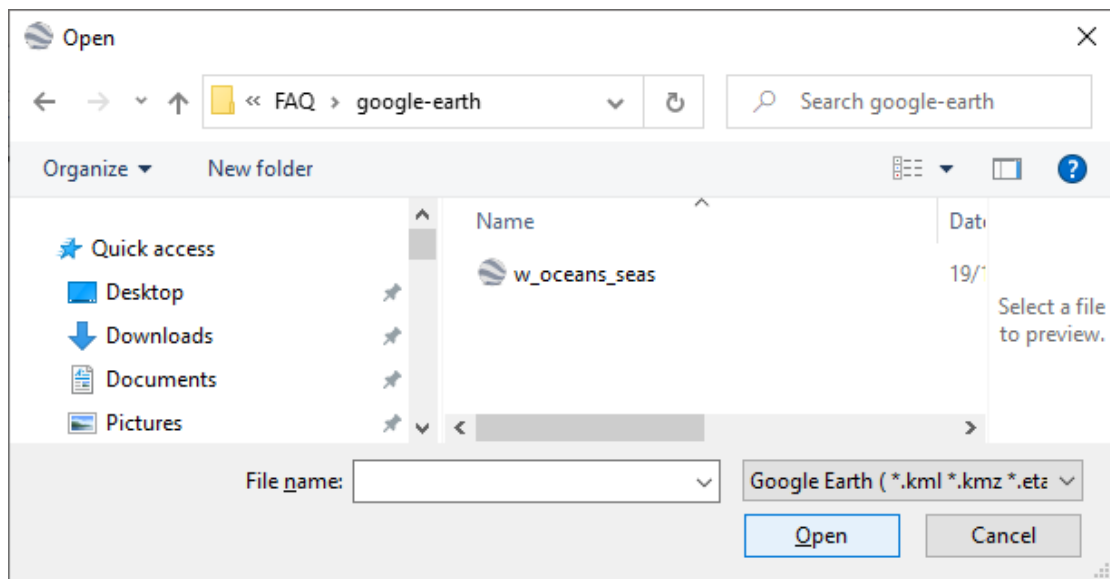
Open

« FAQ > google-earth

Search google-earth

Organize ▾

New folder

Quick access

Desktop

Downloads

Documents

Pictures

Name

Dat

w_oceans_seas

19/1

Select a file to preview.

File name:

Google Earth ( *.kml *.kmz *.eta

Open

Cancel